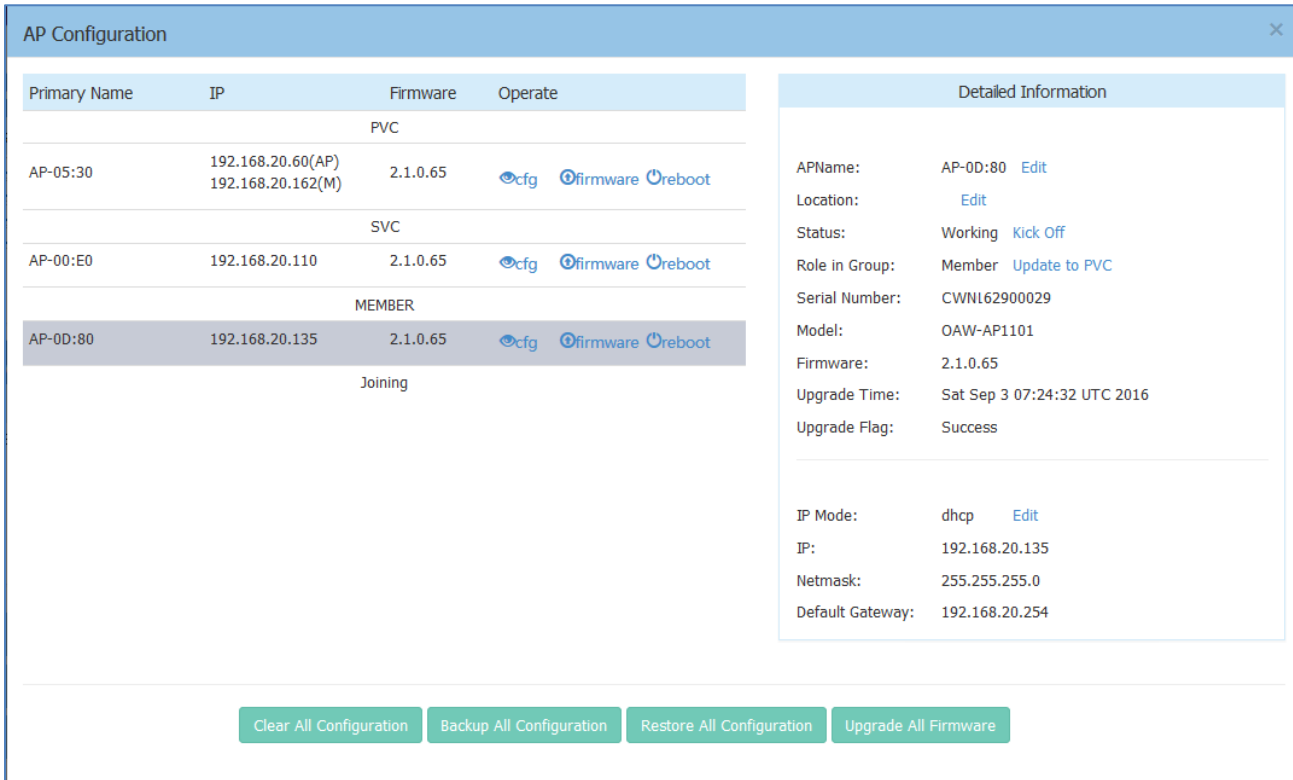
AP Configuration

×

| Primary Name | IP | Firmware | Operate |
|---|---|---|---|
| | PVC | | |
| AP-05:30 | 192.168.20.60(AP) 192.168.20.162(M) | 2.1.0.65 | cfg firmware reboot |
| | SVC | | |
| AP-00:E0 | 192.168.20.110 | 2.1.0.65 | cfg firmware reboot |
| | MEMBER | | |
| AP-0D:80 | 192.168.20.135 | 2.1.0.65 | cfg firmware reboot |
| | Joining | | |

Detailed Information

APName: AP-0D:80 Edit
Location: Edit
Status: Working Kick Off
Role in Group: Member Update to PVC
Serial Number: CWNL62900029
Model: OAW-AP1101
Firmware: 2.1.0.65
Upgrade Time: Sat Sep 3 07:24:32 UTC 2016
Upgrade Flag: Success

IP Mode: dhcp Edit
IP: 192.168.20.135
Netmask: 255.255.255.0
Default Gateway: 192.168.20.254

Clear All Configuration
Backup All Configuration
Restore All Configuration
Upgrade All Firmware